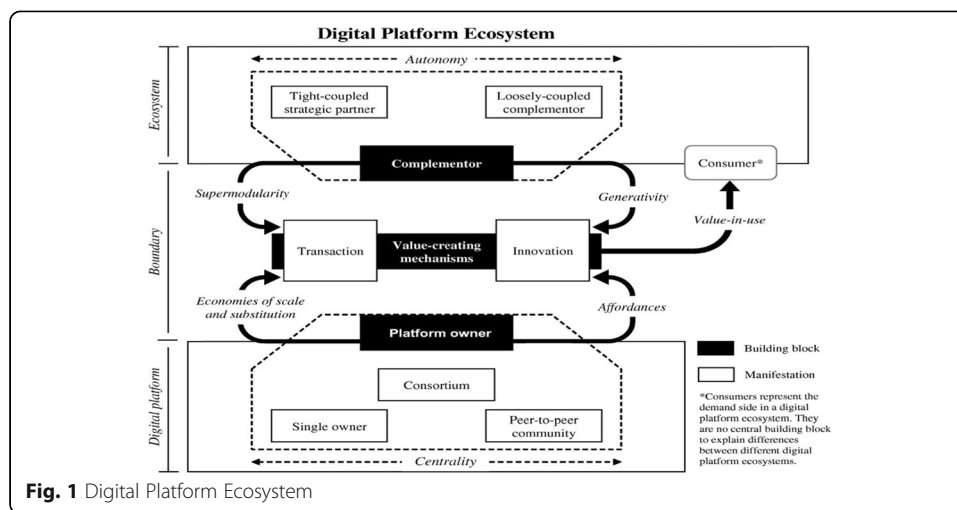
Digital Platform Ecosystem

Ecosystem

Autonomy

Tight-coupled strategic partner

Loosely-coupled complementor

Complementor

Consumer*

Boundary

Supermodularity

Generativity

Value-in-use

Transaction

Value-creating mechanisms

Innovation

Economies of scale and substitution

Affordances

Platform owner

Digital platform

Building block

Manifestation

Consortium

Single owner

Peer-to-peer community

*Consumers represent the demand side in a digital platform ecosystem. They are no central building block to explain differences between different digital platform ecosystems.

Centrality

Fig. 1 Digital Platform Ecosystem